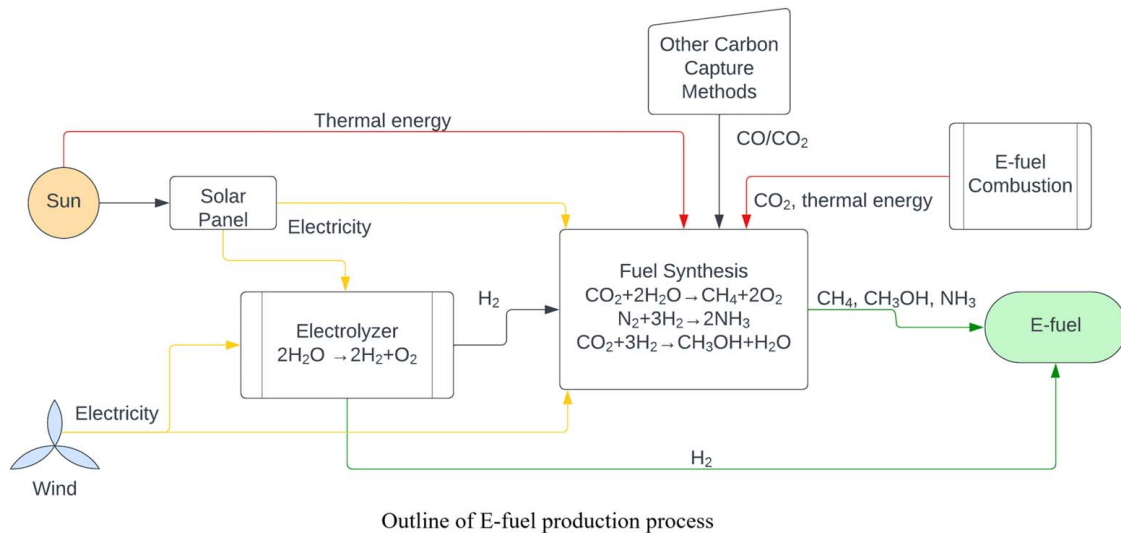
Other Carbon Capture Methods

Thermal energy

CO/CO$_2$

E-fuel Combustion

Sun

Solar Panel

CO$_2$, thermal energy

Electricity

Fuel Synthesis
$CO_2+2H_2O \rightarrow CH_4+2O_2$
$N_2+3H_2 \rightarrow 2NH_3$
$CO_2+3H_2 \rightarrow CH_3OH+H_2O$

H$_2$

CH$_4$, CH$_3$OH, NH$_3$

Electrolyzer
$2H_2O \rightarrow 2H_2+O_2$

E-fuel

Electricity

H$_2$

Wind

Outline of E-fuel production process